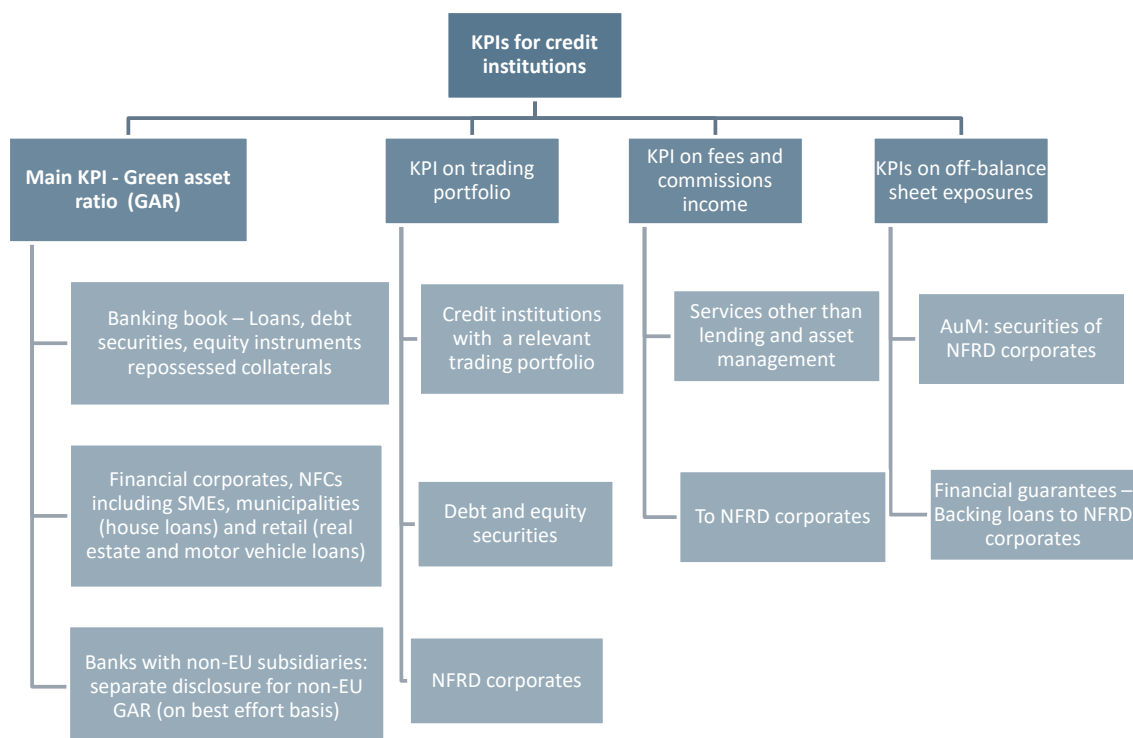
KPIs for credit institutions

Main KPI - Green asset ratio (GAR)

Banking book – Loans, debt securities, equity instruments repossessed collaterals

Financial corporates, NFCs including SMEs, municipalities (house loans) and retail (real estate and motor vehicle loans)

Banks with non-EU subsidiaries: separate disclosure for non-EU GAR (on best effort basis)

KPI on trading portfolio

Credit institutions with a relevant trading portfolio

Debt and equity securities

NFRD corporates

KPI on fees and commissions income

Services other than lending and asset management

To NFRD corporates

KPIs on off-balance sheet exposures

AuM: securities of NFRD corporates

Financial guarantees – Backing loans to NFRD corporates